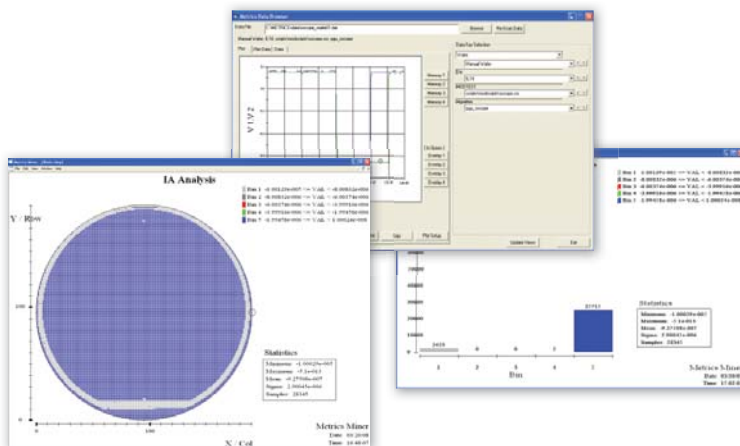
Metrics Data Browser

Data File

Browse

Plot Data

Plot

Plot Data

Data

Data File Selection

Recall Value

Die

Wafer

Parameter

V1 V2

Memory 1

Memory 2

Memory 3

Memory 4

Clr Graph

Overlay 1

Overlay 2

Overlay 3

Overlay 4

Copy

Plot Setup

Update Views

Exit

IA Analysis

Y / Row

X / Col

Bin 1

Bin 2

Bin 3

Bin 4

Bin 7

Statistics

Minimum:

Maximum:

Mean:

Sigma:

Samples:

Metrics Miner

Date:

Time:

Bin 1

Bin 2

Bin 3

Bin 4

Bin 7

Statistics

Minimum:

Maximum:

Mean:

Sigma:

Samples:

Bin

Metrics Miner

Date:

Time: